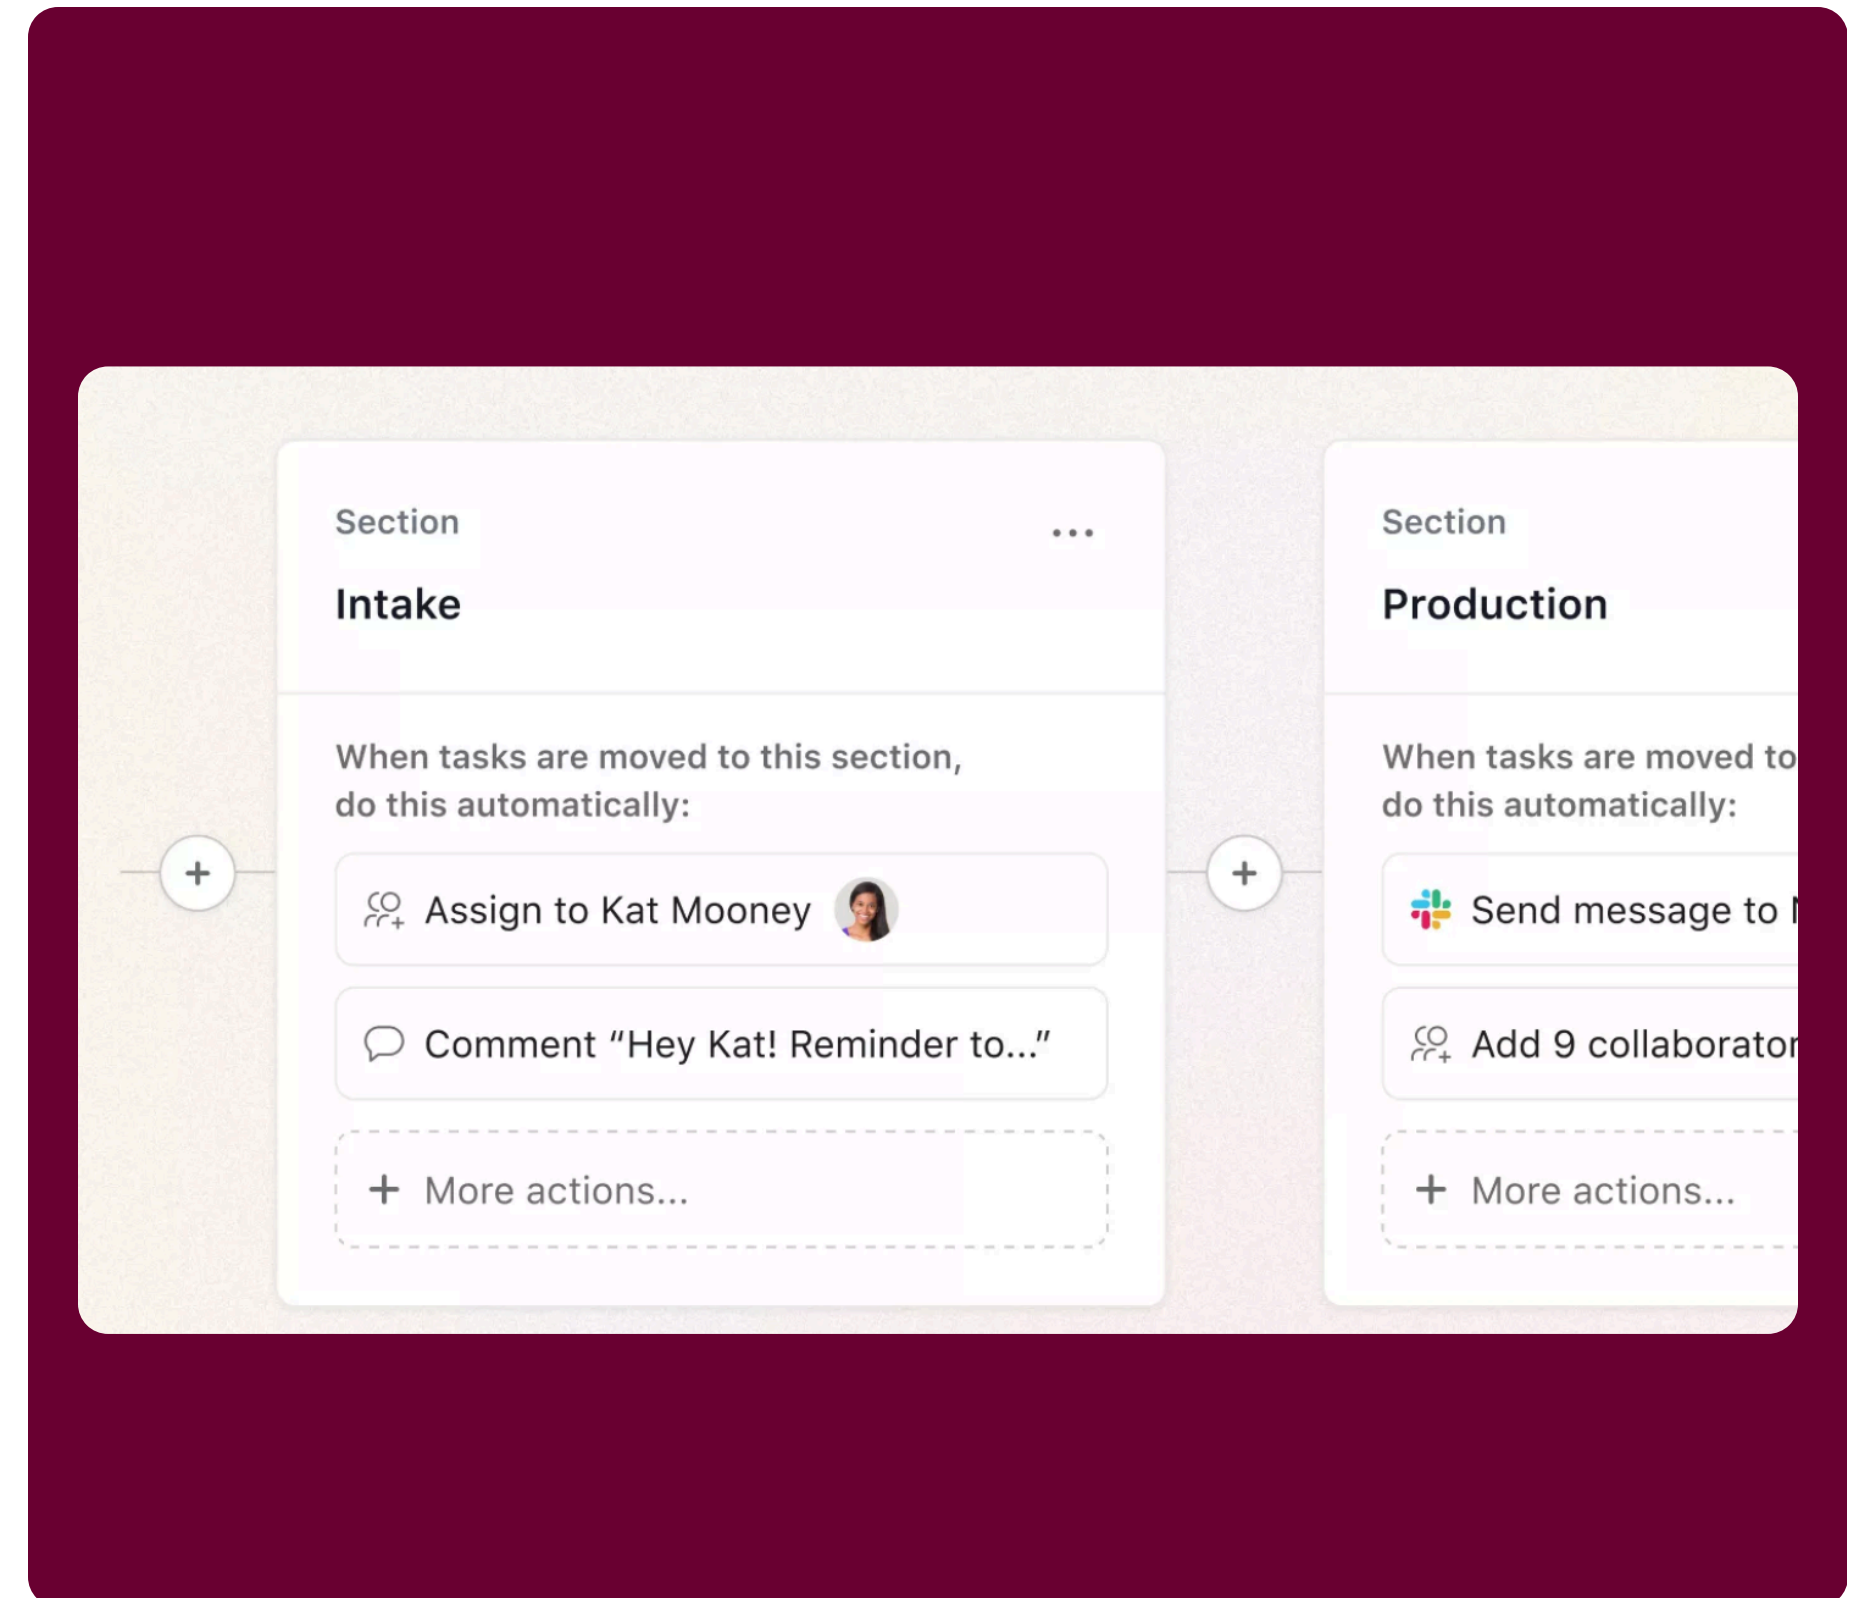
Section
Intake

When tasks are moved to this section, do this automatically:

Assign to Kat Mooney

Comment “Hey Kat! Reminder to...”

+ More actions...

Section
Production

When tasks are moved to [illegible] do this automatically:

Send message to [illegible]

Add 9 collaborator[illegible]

+ More actions...